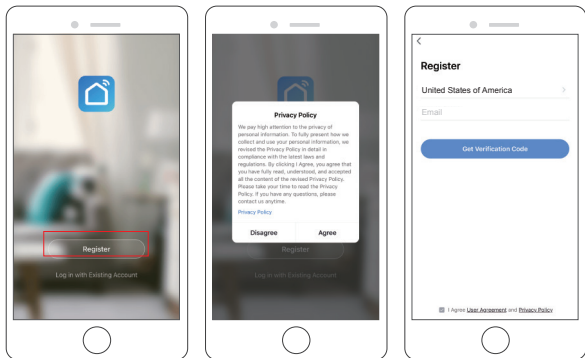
Register

Log in with Existing Account

Privacy Policy

We pay high attention to the privacy of personal information. To fully present how we collect and use your personal information, we revised the Privacy Policy in detail in compliance with the latest laws and regulations. By clicking I Agree, you agree that you have fully read, understood, and accepted all the content of the revised Privacy Policy. Please take your time to read the Privacy Policy. If you have any questions, please contact us anytime.

Privacy Policy

Disagree

Agree

Register

Log in with Existing Account

<

Register

United States of America

Email

Get Verification Code

I Agree User Agreement and Privacy Policy